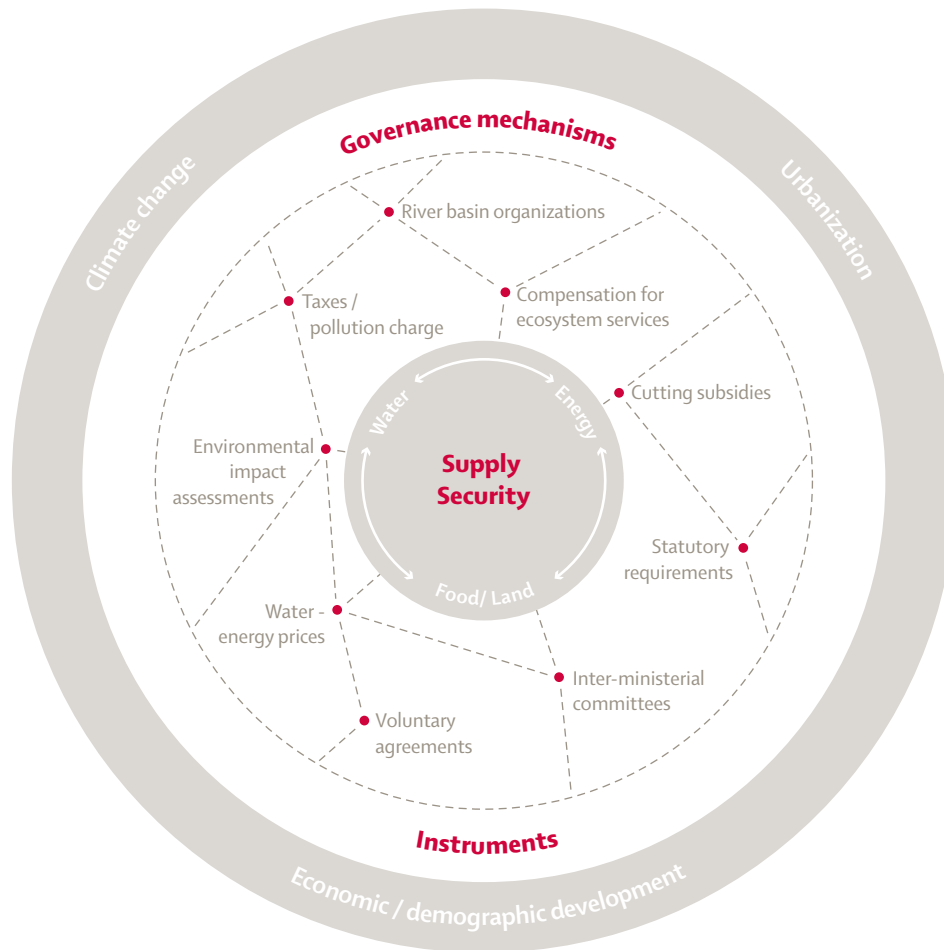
Climate change

Urbanization

Governance mechanisms

River basin organizations

Taxes / pollution charge

Compensation for ecosystem services

Cutting subsidies

Environmental impact assessments

Water

Energy

Supply Security

Food/ Land

Statutory requirements

Water - energy prices

Inter-ministerial committees

Voluntary agreements

Instruments

Economic / demographic development